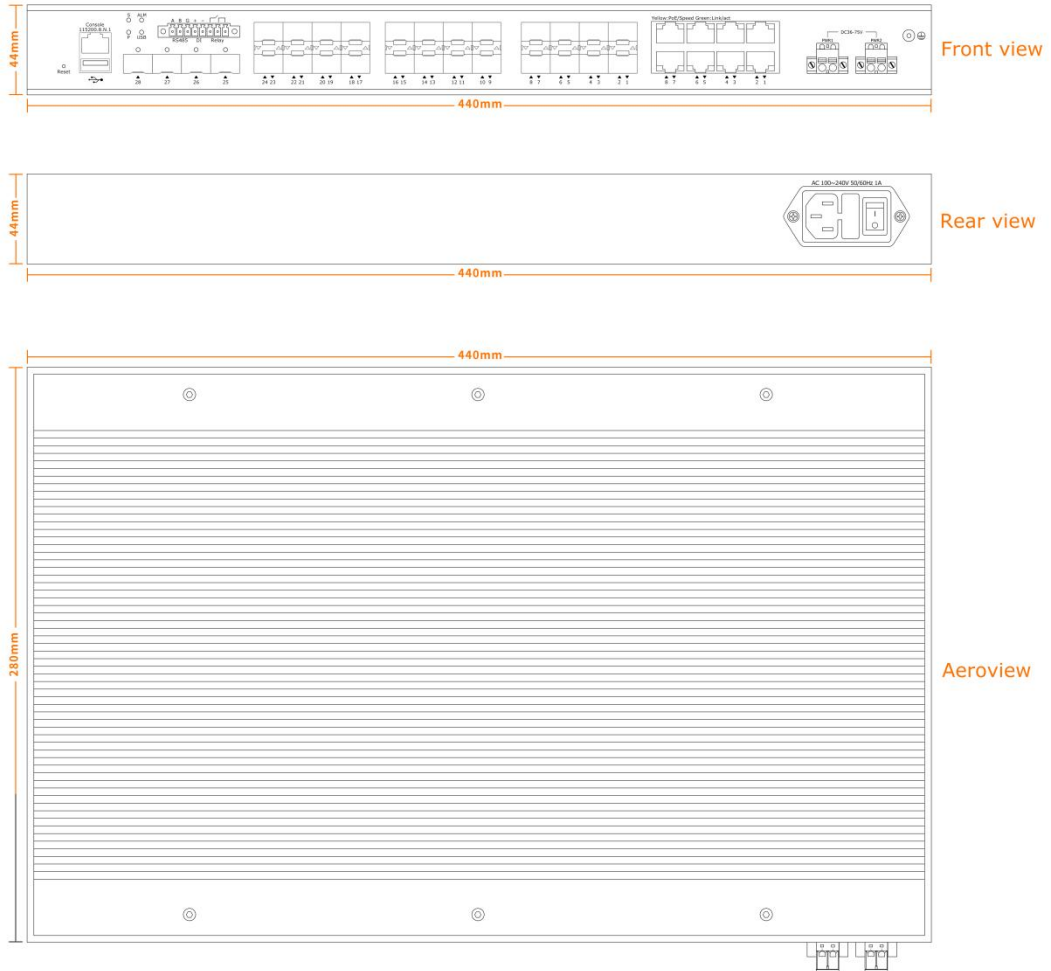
44mm

Console
115200-8.N.1

S ALM
F USB

A B G
RS485 DI Relay

Reset

28 27 26 25

24 23 22 21 20 19 18 17 16 15 14 13 12 11 10 9 8 7 6 5 4 3 2 1

Yellow:PoE/Speed Green:Link/act

8 7 6 5 4 3 2 1

DC36-75V
PWR1 PWR2

Front view

440mm

44mm

AC 100~240V 50/60Hz 1A

Rear view

440mm

440mm

280mm

Aeroview